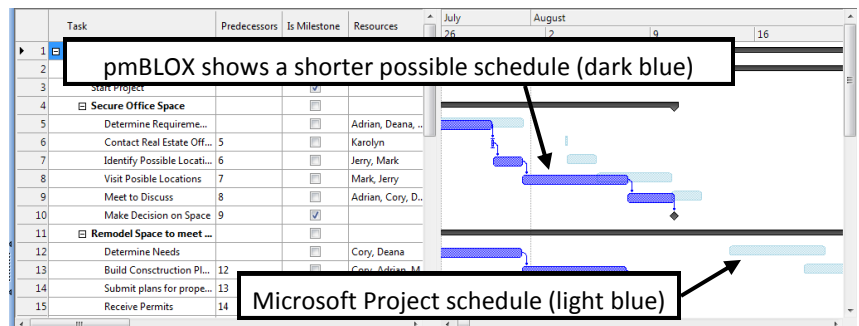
| | Task | Predecessors | Is Milestone | Resources |
|---|---|---|---|---|
| 1 | | | | |
| 2 | | | | |
| 3 | Start Project | | ☑ | |
| 4 | ⊟ Secure Office Space | | ☐ | |
| 5 | Determine Requireme... | | ☐ | Adrian, Deana, ... |
| 6 | Contact Real Estate Off... | 5 | ☐ | Karolyn |
| 7 | Identify Possible Locati... | 6 | ☐ | Jerry, Mark |
| 8 | Visit Posible Locations | 7 | ☐ | Mark, Jerry |
| 9 | Meet to Discuss | 8 | ☐ | Adrian, Cory, D... |
| 10 | Make Decision on Space | 9 | ☑ | |
| 11 | ⊟ Remodel Space to meet ... | | ☐ | |
| 12 | Determine Needs | | ☐ | Cory, Deana |
| 13 | Build Consctruction Pl... | 12 | ☐ | Cory, Adrian, M... |
| 14 | Submit plans for prope... | 13 | ☐ | |
| 15 | Receive Permits | 14 | ☐ | |

July August
26 2 9 16

pmBLOX shows a shorter possible schedule (dark blue)

Microsoft Project schedule (light blue)